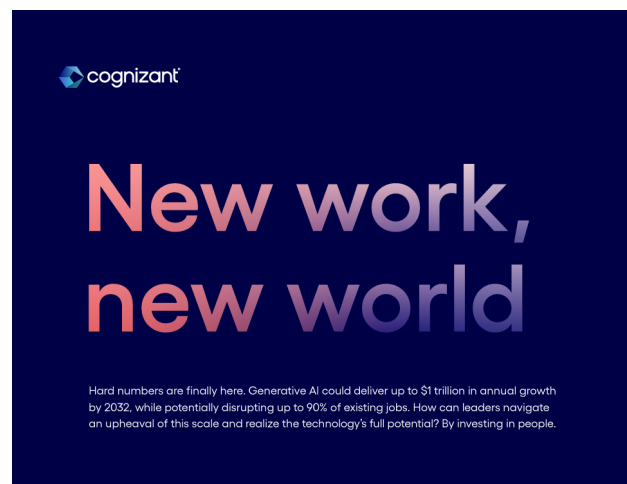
cognizant

New work, new world

Hard numbers are finally here. Generative AI could deliver up to $1 trillion in annual growth by 2032, while potentially disrupting up to 90% of existing jobs. How can leaders navigate an upheaval of this scale and realize the technology's full potential? By investing in people.